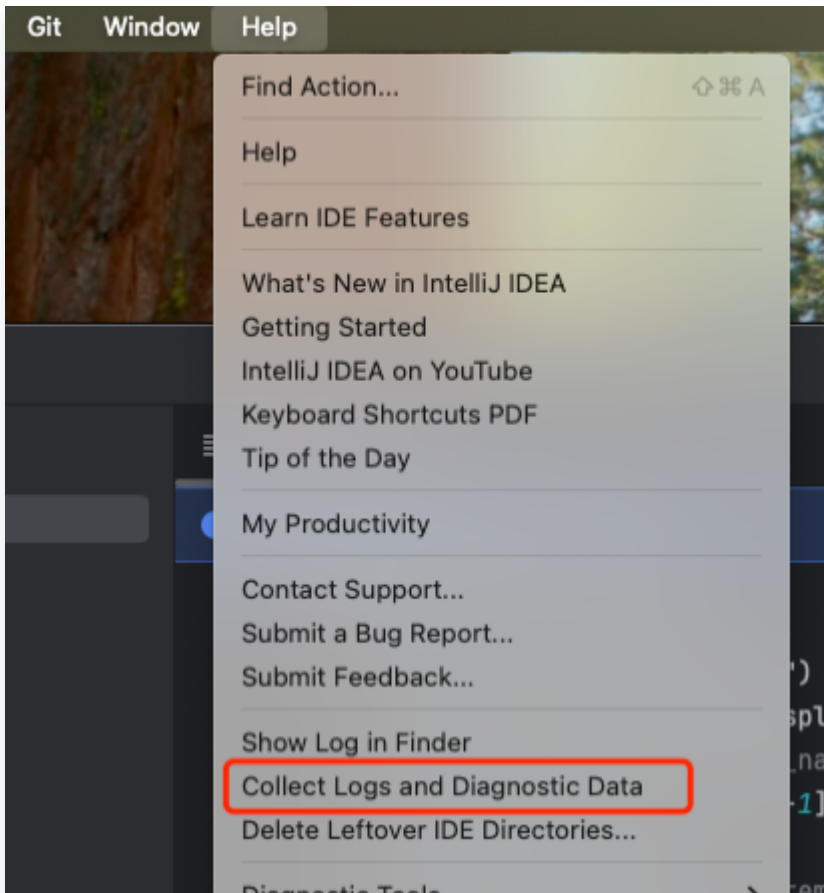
Git Window Help

Find Action... ⇧⌘A

Help

Learn IDE Features

What's New in IntelliJ IDEA
Getting Started
IntelliJ IDEA on YouTube
Keyboard Shortcuts PDF
Tip of the Day

My Productivity

Contact Support...
Submit a Bug Report...
Submit Feedback...

Show Log in Finder
Collect Logs and Diagnostic Data
Delete Leftover IDE Directories...

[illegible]

') spl _na -1] rem